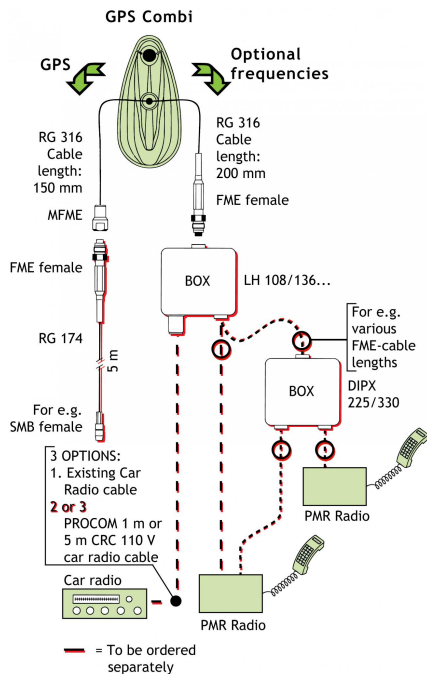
GPS Combi

GPS

Optional frequencies

RG 316 Cable length: 150 mm

RG 316 Cable length: 200 mm

MFME

FME female

FME female

BOX

LH 108/136...

RG 174

5 m

For e.g. various FME-cable lengths

BOX

DIPX 225/330

For e.g. SMB female

3 OPTIONS:
1. Existing Car Radio cable
2 or 3
PROCOM 1 m or 5 m CRC 110 V car radio cable

PMR Radio

Car radio

PMR Radio

= To be ordered separately